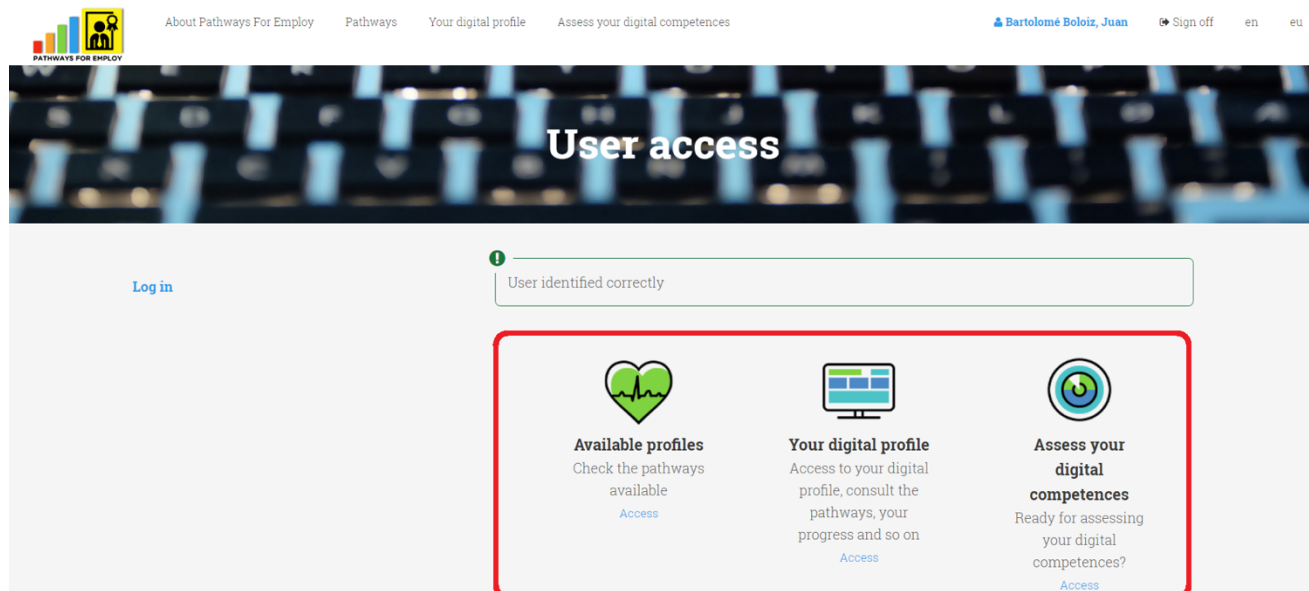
PATHWAYS FOR EMPLOY

About Pathways For Employ Pathways Your digital profile Assess your digital competences

Bartolomé Boloiz, Juan Sign off en eu

User access

Log in

User identified correctly

Available profiles
Check the pathways available
Access

Your digital profile
Access to your digital profile, consult the pathways, your progress and so on
Access

Assess your digital competences
Ready for assessing your digital competences?
Access